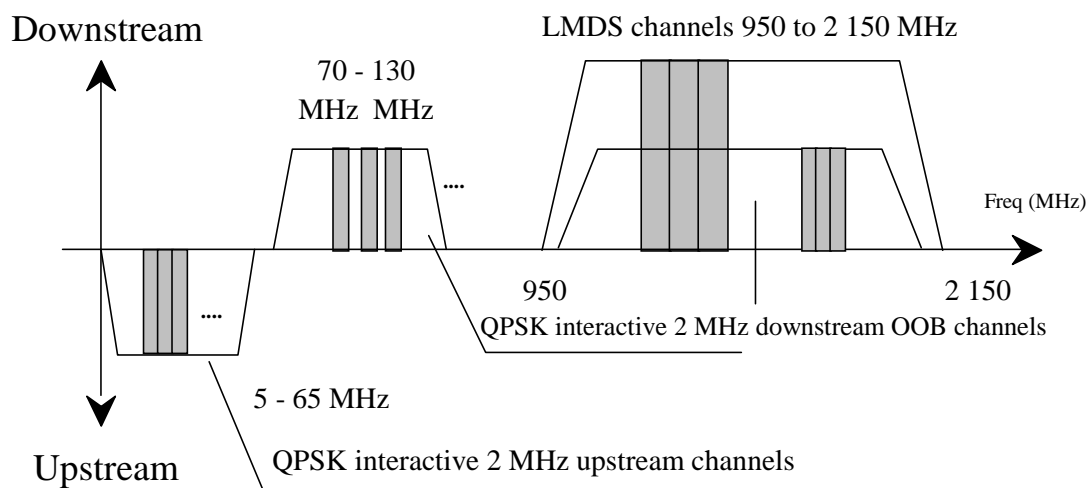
Downstream

LMDS channels 950 to 2 150 MHz

70 - 130
MHz MHz

....

Freq (MHz)

950

2 150

QPSK interactive 2 MHz downstream OOB channels

....

5 - 65 MHz

Upstream

QPSK interactive 2 MHz upstream channels